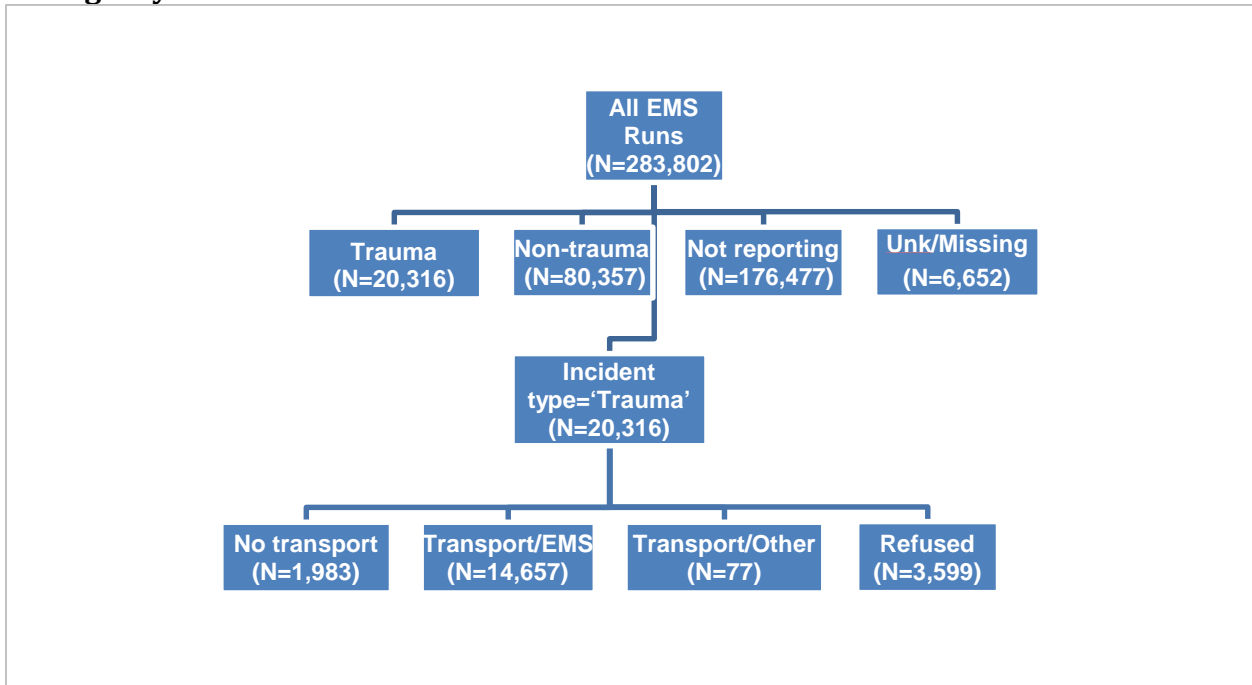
All EMS Runs (N=283,802)

Trauma (N=20,316)

Non-trauma (N=80,357)

Not reporting (N=176,477)

Unk/Missing (N=6,652)

Incident type='Trauma' (N=20,316)

No transport (N=1,983)

Transport/EMS (N=14,657)

Transport/Other (N=77)

Refused (N=3,599)